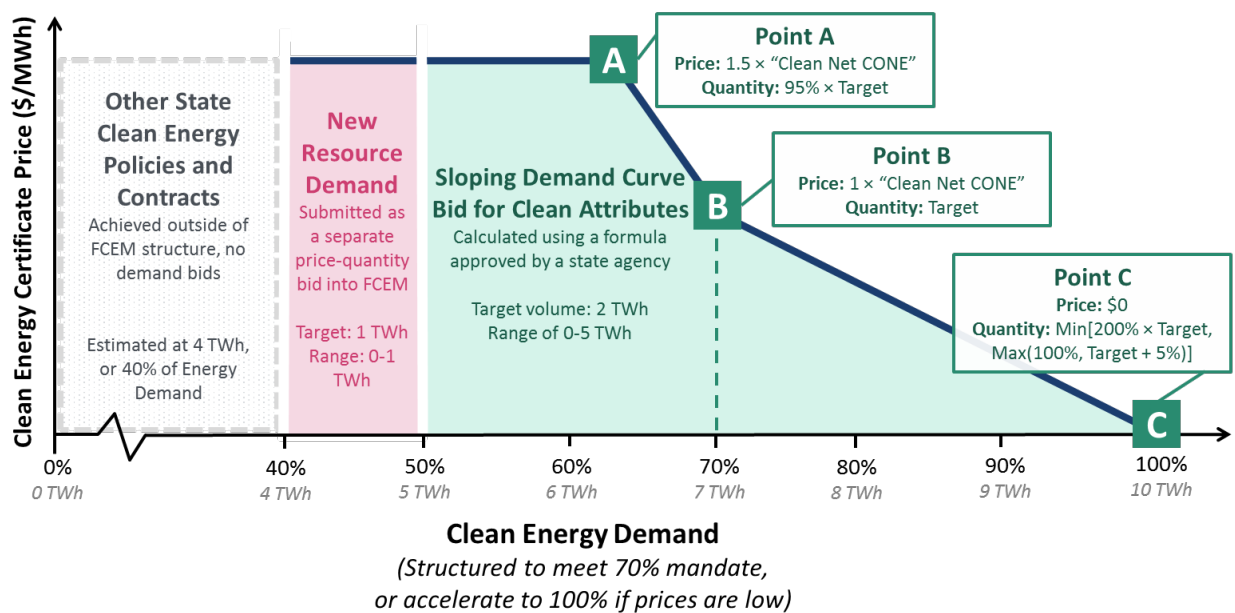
Clean Energy Certificate Price ($/MWh)

Other State Clean Energy Policies and Contracts
Achieved outside of FCEM structure, no demand bids

Estimated at 4 TWh, or 40% of Energy Demand

New Resource Demand
Submitted as a separate price-quantity bid into FCEM

Target: 1 TWh
Range: 0-1 TWh

Sloping Demand Curve Bid for Clean Attributes
Calculated using a formula approved by a state agency

Target volume: 2 TWh
Range of 0-5 TWh

A
Point A
Price: 1.5 × "Clean Net CONE"
Quantity: 95% × Target

B
Point B
Price: 1 × "Clean Net CONE"
Quantity: Target

C
Point C
Price: $0
Quantity: Min[200% × Target, Max(100%, Target + 5%)]

0%
0 TWh
40%
4 TWh
50%
5 TWh
60%
6 TWh
70%
7 TWh
80%
8 TWh
90%
9 TWh
100%
10 TWh

Clean Energy Demand
(Structured to meet 70% mandate, or accelerate to 100% if prices are low)